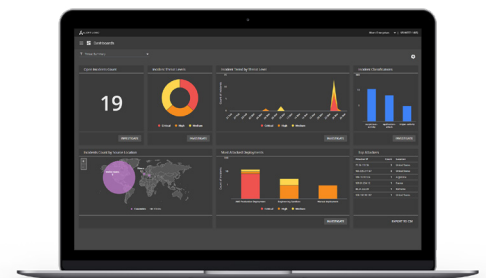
Dashboards

Open Incidents Count

19

Incident Threat Levels

Critical High Medium

Incident Trend by Threat Level

Critical High Medium

Incident Classifications

Incidents Count by Source Location

Most Incident Deployments

Critical High Medium

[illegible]